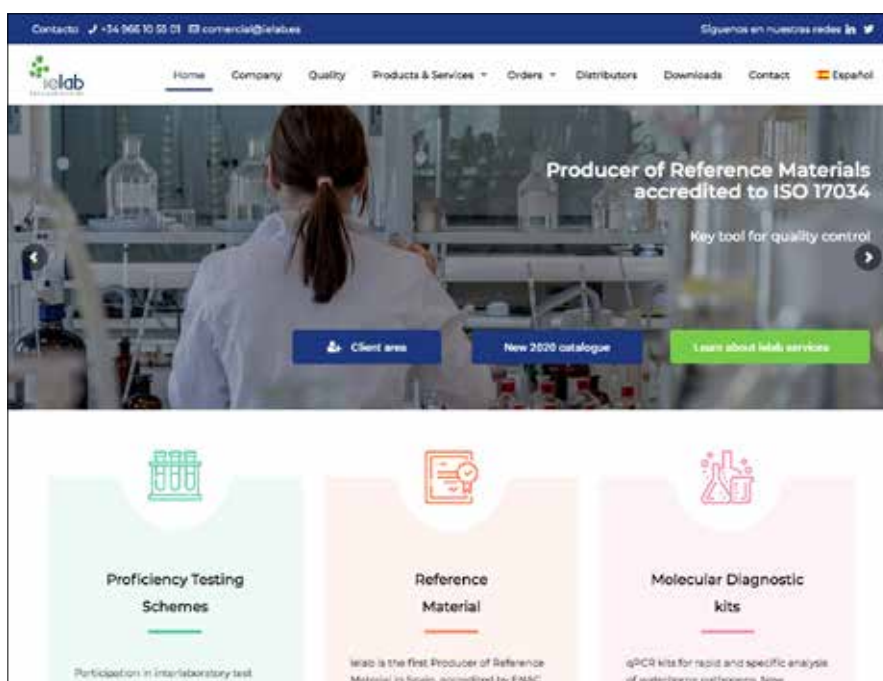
Contacto +34 966 10 55 01 comercial@ielab.es

Síguenos en nuestras redes

ielab

Home Company Quality Products & Services Orders Distributors Downloads Contact Español

Producer of Reference Materials accredited to ISO 17034

Key tool for quality control

Client area

New 2020 catalogue

Learn about Ielab services

Proficiency Testing Schemes

Participation in interlaboratory test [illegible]

Reference Material

Ielab is the first Producer of Reference Material in Spain, accredited by ENAC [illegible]

Molecular Diagnostic kits

qPCR kits for rapid and specific analysis of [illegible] pathogens. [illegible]